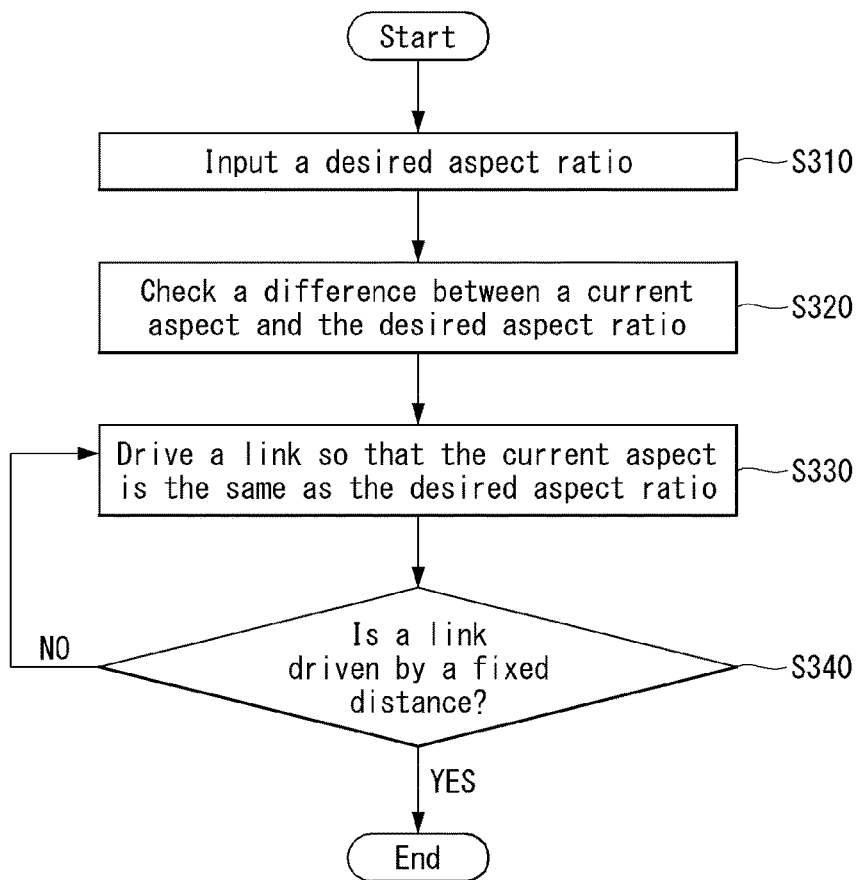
Start

Input a desired aspect ratio

S310

Check a difference between a current aspect and the desired aspect ratio

S320

Drive a link so that the current aspect is the same as the desired aspect ratio

S330

NO

Is a link driven by a fixed distance?

S340

YES

End